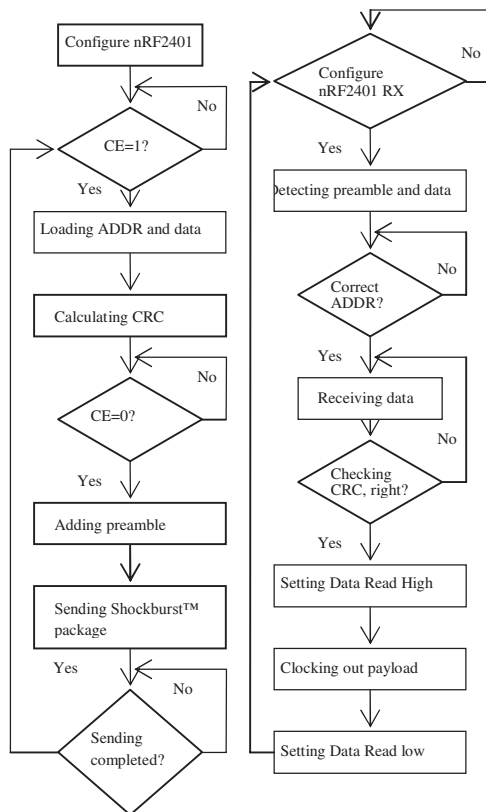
Configure nRF2401

No

CE=1?

Yes

Loading ADDR and data

Calculating CRC

No

CE=0?

Yes

Adding preamble

Sending Shockburst™ package

Yes

No

Sending completed?

No

Configure nRF2401 RX

Yes

Detecting preamble and data

No

Correct ADDR?

Yes

Receiving data

No

Checking CRC, right?

Yes

Setting Data Read High

Clocking out payload

Setting Data Read low